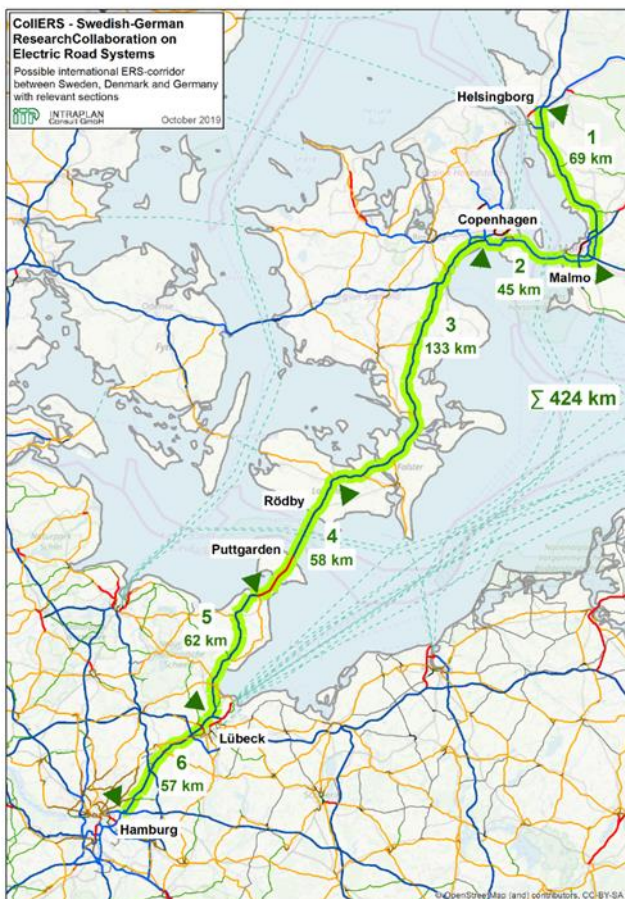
CollERS - Swedish-German ResearchCollaboration on Electric Road Systems

Possible international ERS-corridor between Sweden, Denmark and Germany with relevant sections

INTRAPLAN Consult GmbH

October 2019

Helsingborg

1
69 km

Copenhagen

2
45 km

Malmo

3
133 km

$\sum$ 424 km

Rödby

4
58 km

Puttgarden

5
62 km

Lübeck

6
57 km

Hamburg

© OpenStreetMap (and) contributors, CC-BY-SA